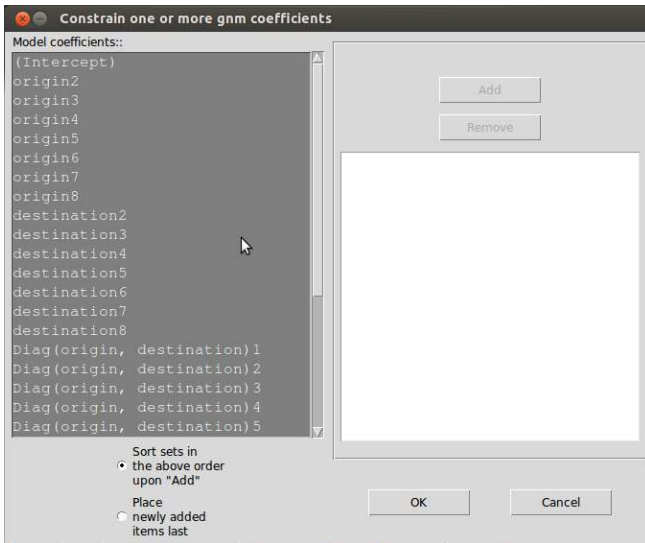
Constrain one or more gnm coefficients

Model coefficients::

(Intercept)
origin2
origin3
origin4
origin5
origin6
origin7
origin8
destination2
destination3
destination4
destination5
destination6
destination7
destination8
Diag(origin, destination)1
Diag(origin, destination)2
Diag(origin, destination)3
Diag(origin, destination)4
Diag(origin, destination)5

Add

Remove

Sort sets in the above order upon "Add"

Place newly added items last

OK

Cancel